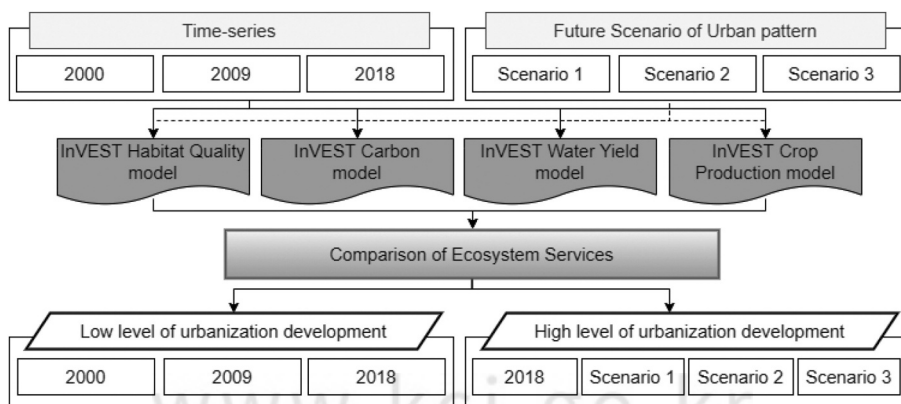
Time-series

2000

2009

2018

Future Scenario of Urban pattern

Scenario 1

Scenario 2

Scenario 3

InVEST Habitat Quality model

InVEST Carbon model

InVEST Water Yield model

InVEST Crop Production model

Comparison of Ecosystem Services

Low level of urbanization development

2000

2009

2018

High level of urbanization development

2018

Scenario 1

Scenario 2

Scenario 3

www.kci.go.kr